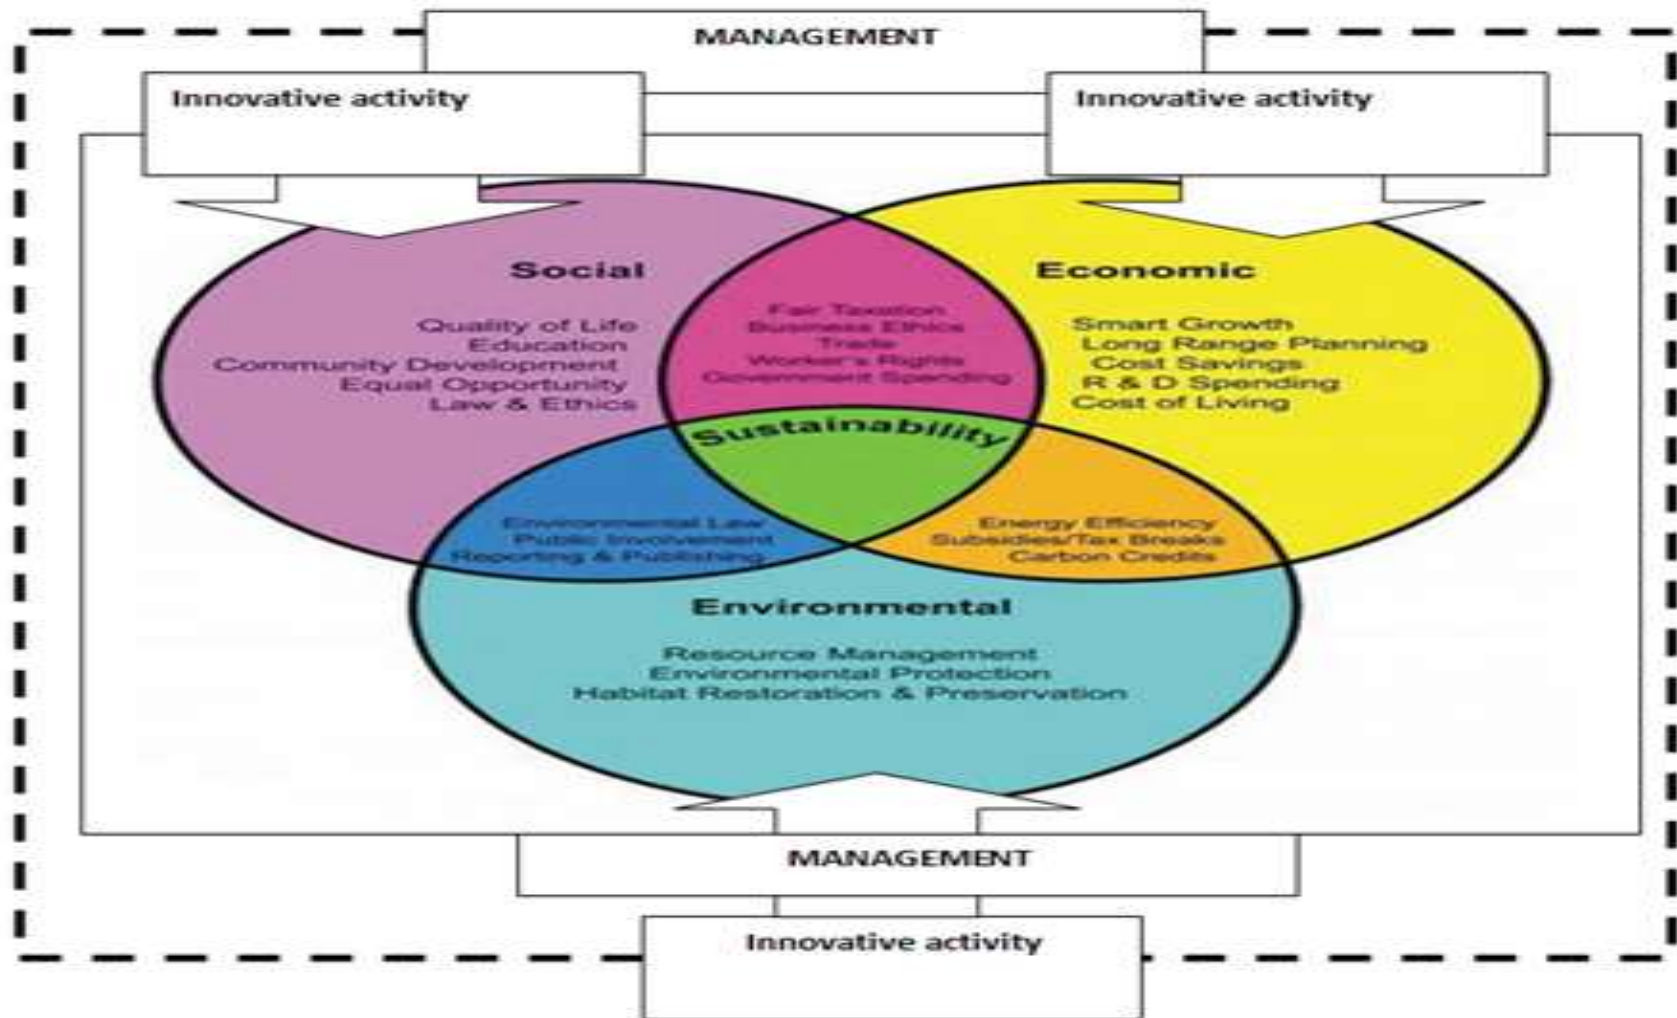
MANAGEMENT

Innovative activity

Innovative activity

Social

Quality of Life
Education
Community Development
Equal Opportunity
Law & Ethics

Fair Taxation
Business Ethics
Trade
Worker's Rights
Government Spending

Economic

Smart Growth
Long Range Planning
Cost Savings
R & D Spending
Cost of Living

Sustainability

Environmental Law
Public Involvement
Reporting & Publishing

Energy Efficiency
Subsidies/Tax Breaks
Carbon Credits

Environmental

Resource Management
Environmental Protection
Habitat Restoration & Preservation

MANAGEMENT

Innovative activity